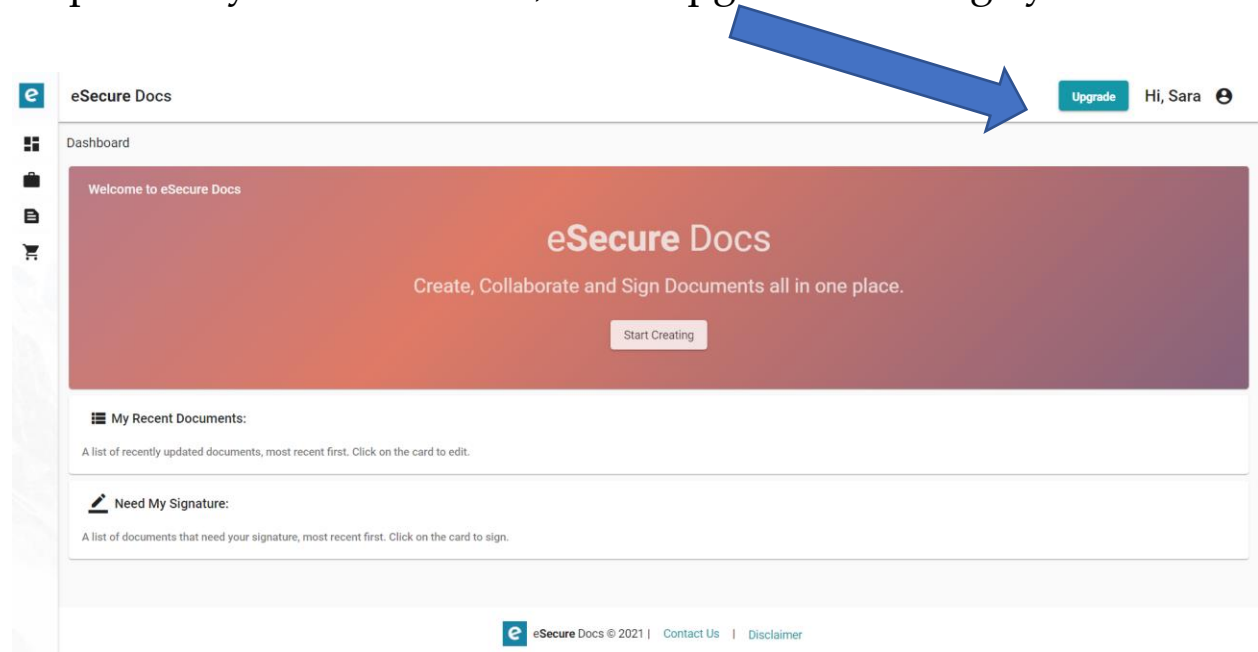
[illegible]

eSecure Docs

Upgrade

Hi, Sara

Dashboard

Welcome to eSecure Docs

eSecure Docs

Create, Collaborate and Sign Documents all in one place.

Start Creating

My Recent Documents:

A list of recently updated documents, most recent first. Click on the card to edit.

Need My Signature:

A list of documents that need your signature, most recent first. Click on the card to sign.

eSecure Docs © 2021 | Contact Us | Disclaimer